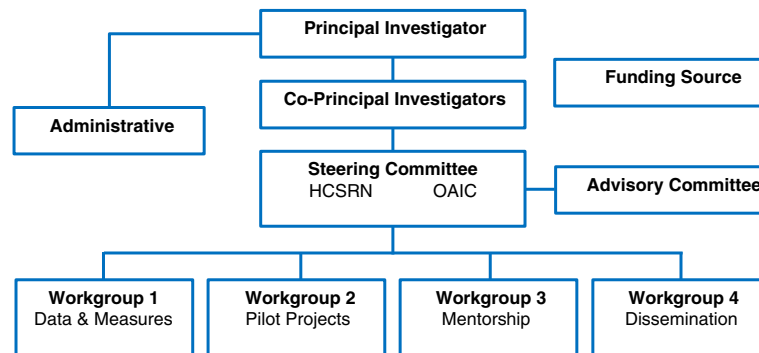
Principal Investigator

Funding Source

Co-Principal Investigators

Administrative

Steering Committee
HCSRN OAIC

Advisory Committee

Workgroup 1
Data & Measures

Workgroup 2
Pilot Projects

Workgroup 3
Mentorship

Workgroup 4
Dissemination